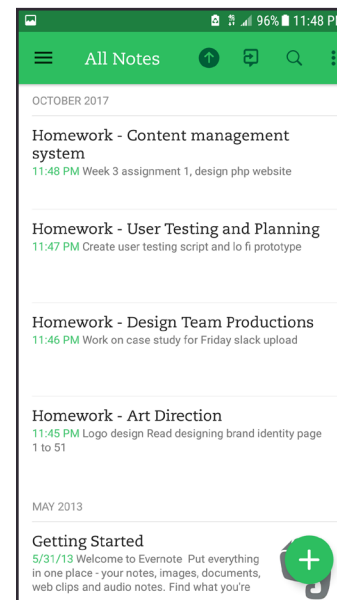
96% 11:48 P

All Notes

OCTOBER 2017

Homework - Content management system
11:48 PM Week 3 assignment 1, design php website

Homework - User Testing and Planning
11:47 PM Create user testing script and lo fi prototype

Homework - Design Team Productions
11:46 PM Work on case study for Friday slack upload

Homework - Art Direction
11:45 PM Logo design Read designing brand identity page 1 to 51

MAY 2013

Getting Started
5/31/13 Welcome to Evernote Put everything in one place - your notes, images, documents, web clips and audio notes. Find what you're